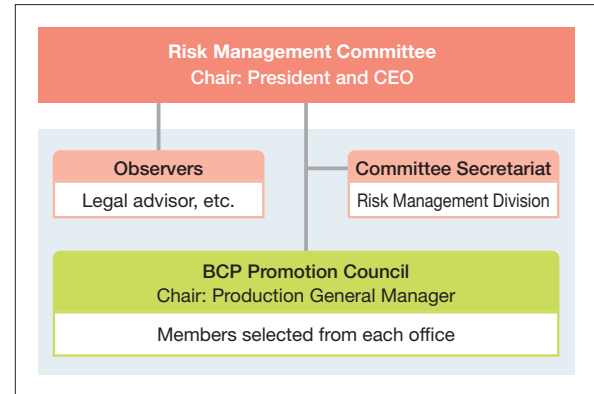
Risk Management Committee
Chair: President and CEO

Observers
Legal advisor, etc.

Committee Secretariat
Risk Management Division

BCP Promotion Council
Chair: Production General Manager

Members selected from each office